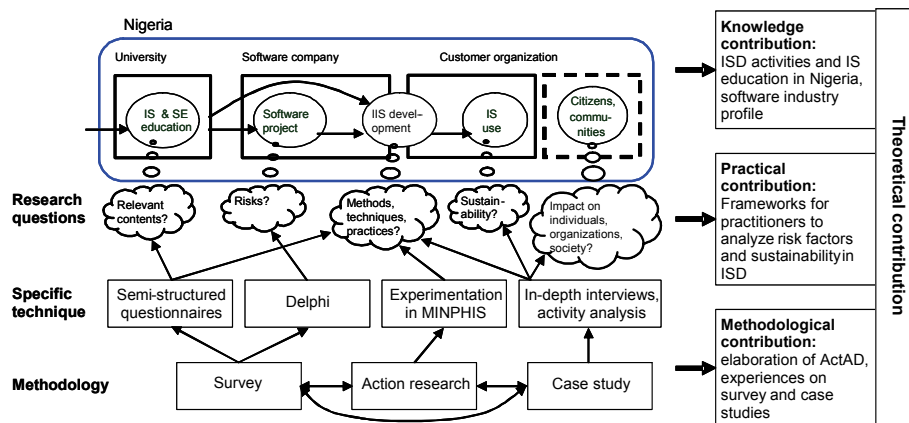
Nigeria

University

Software company

Customer organization

IS & SE education

Software project

IIS development

IS use

Citizens, communities

Research questions

Relevant contents?

Risks?

Methods, techniques, practices?

Sustainability?

Impact on individuals, organizations, society?

Specific technique

Semi-structured questionnaires

Delphi

Experimentation in MINPHIS

In-depth interviews, activity analysis

Methodology

Survey

Action research

Case study

**Knowledge contribution:** ISD activities and IS education in Nigeria, software industry profile

**Practical contribution:** Frameworks for practitioners to analyze risk factors and sustainabilityin ISD

**Methodological contribution:** elaboration of ActAD, experiences on survey and case studies

Theoretical contribution